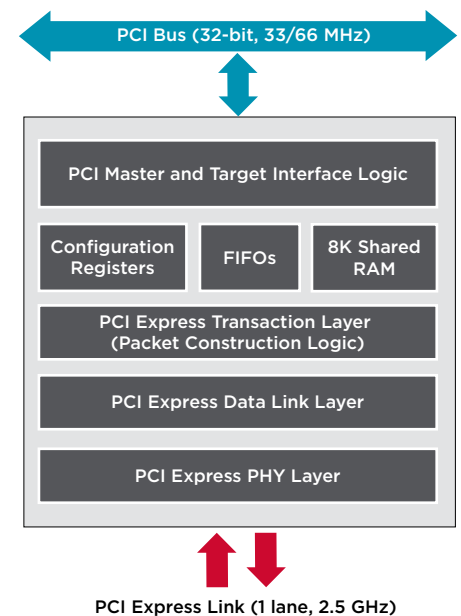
PCI Bus (32-bit, 33/66 MHz)

PCI Master and Target Interface Logic

Configuration Registers

FIFOs

8K Shared RAM

PCI Express Transaction Layer (Packet Construction Logic)

PCI Express Data Link Layer

PCI Express PHY Layer

PCI Express Link (1 lane, 2.5 GHz)